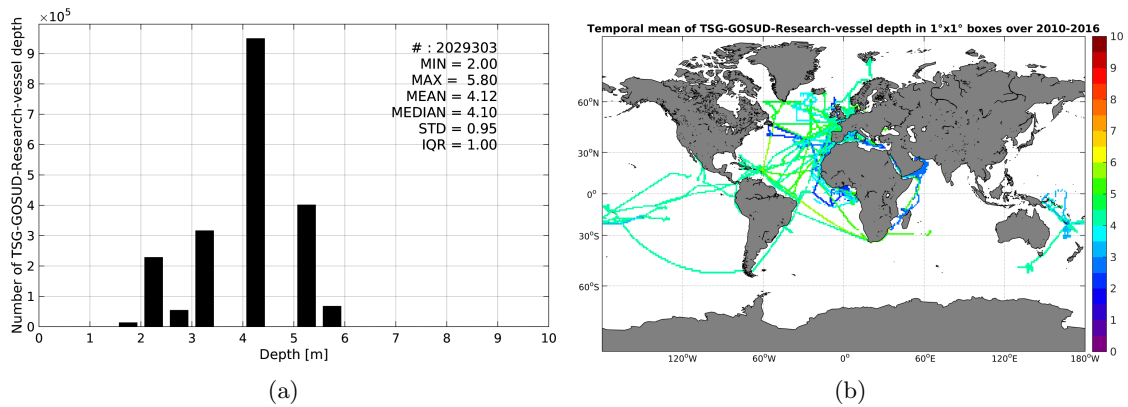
$\times 10^5$

Number of TSG-GOSUD-Research-vessel depth

9
8
7
6
5
4
3
2
1
0

# : 2029303
MIN = 2.00
MAX = 5.80
MEAN = 4.12
MEDIAN = 4.10
STD = 0.95
IQR = 1.00

0 1 2 3 4 5 6 7 8 9 10

Depth [m]

(a)

Temporal mean of TSG-GOSUD-Research-vessel depth in 1°x1° boxes over 2010-2016

60°N
30°N
0°
30°S
60°S

120°W 60°W 0° 60°E 120°E 180°W

10
9
8
7
6
5
4
3
2
1
0

(b)